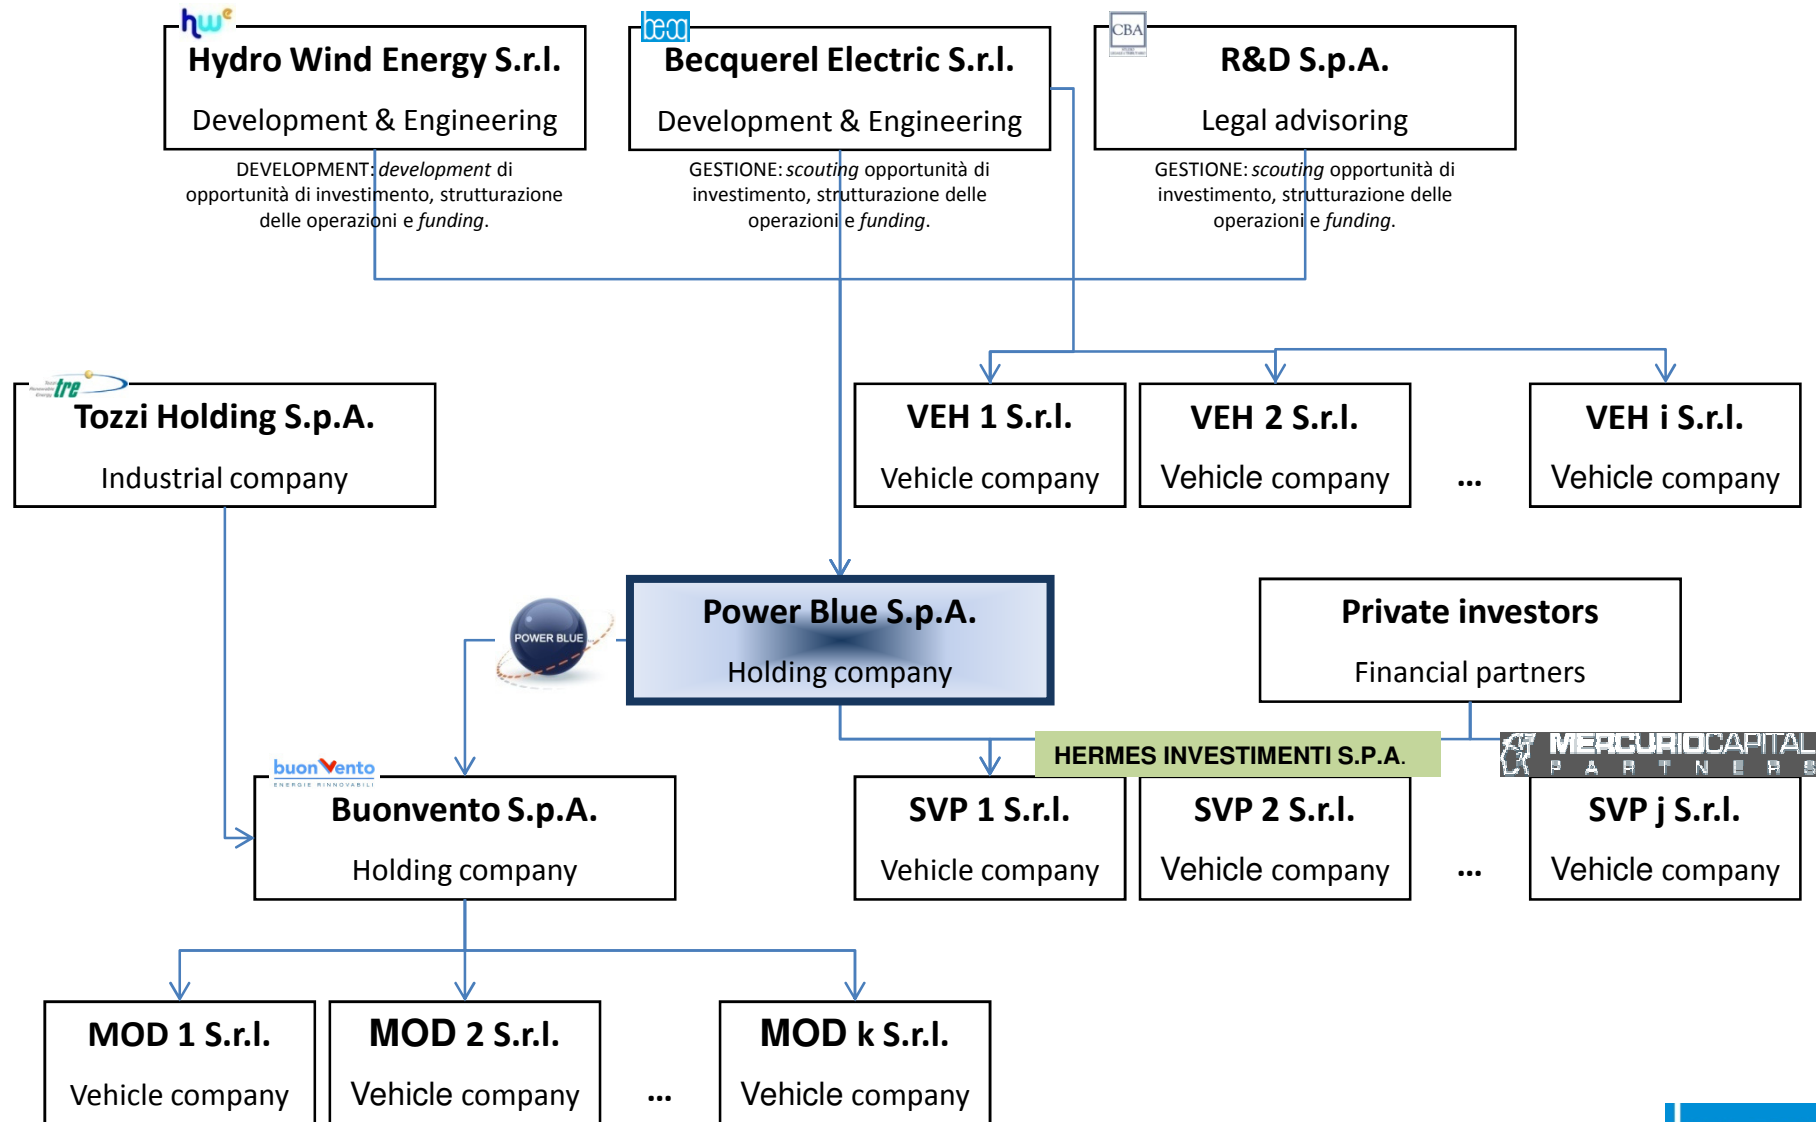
hw
Hydro Wind Energy S.r.l.
Development & Engineering

DEVELOPMENT: *development* di opportunità di investimento, strutturazione delle operazioni e *funding*.

beeco
Becquerel Electric S.r.l.
Development & Engineering

GESTIONE: *scouting* opportunità di investimento, strutturazione delle operazioni e *funding*.

CBA
R&D S.p.A.
Legal advisoring

GESTIONE: *scouting* opportunità di investimento, strutturazione delle operazioni e *funding*.

tre
Tozzi Holding S.p.A.
Industrial company

VEH 1 S.r.l.
Vehicle company

VEH 2 S.r.l.
Vehicle company

...

VEH i S.r.l.
Vehicle company

POWER BLUE

Power Blue S.p.A.
Holding company

Private investors
Financial partners

HERMES INVESTIMENTI S.P.A.

MERCURIOCAPITAL PARTNERS

buonVento
ENERGIE RINNOVABILI
Buonvento S.p.A.
Holding company

SVP 1 S.r.l.
Vehicle company

SVP 2 S.r.l.
Vehicle company

...

SVP j S.r.l.
Vehicle company

MOD 1 S.r.l.
Vehicle company

MOD 2 S.r.l.
Vehicle company

...

MOD k S.r.l.
Vehicle company